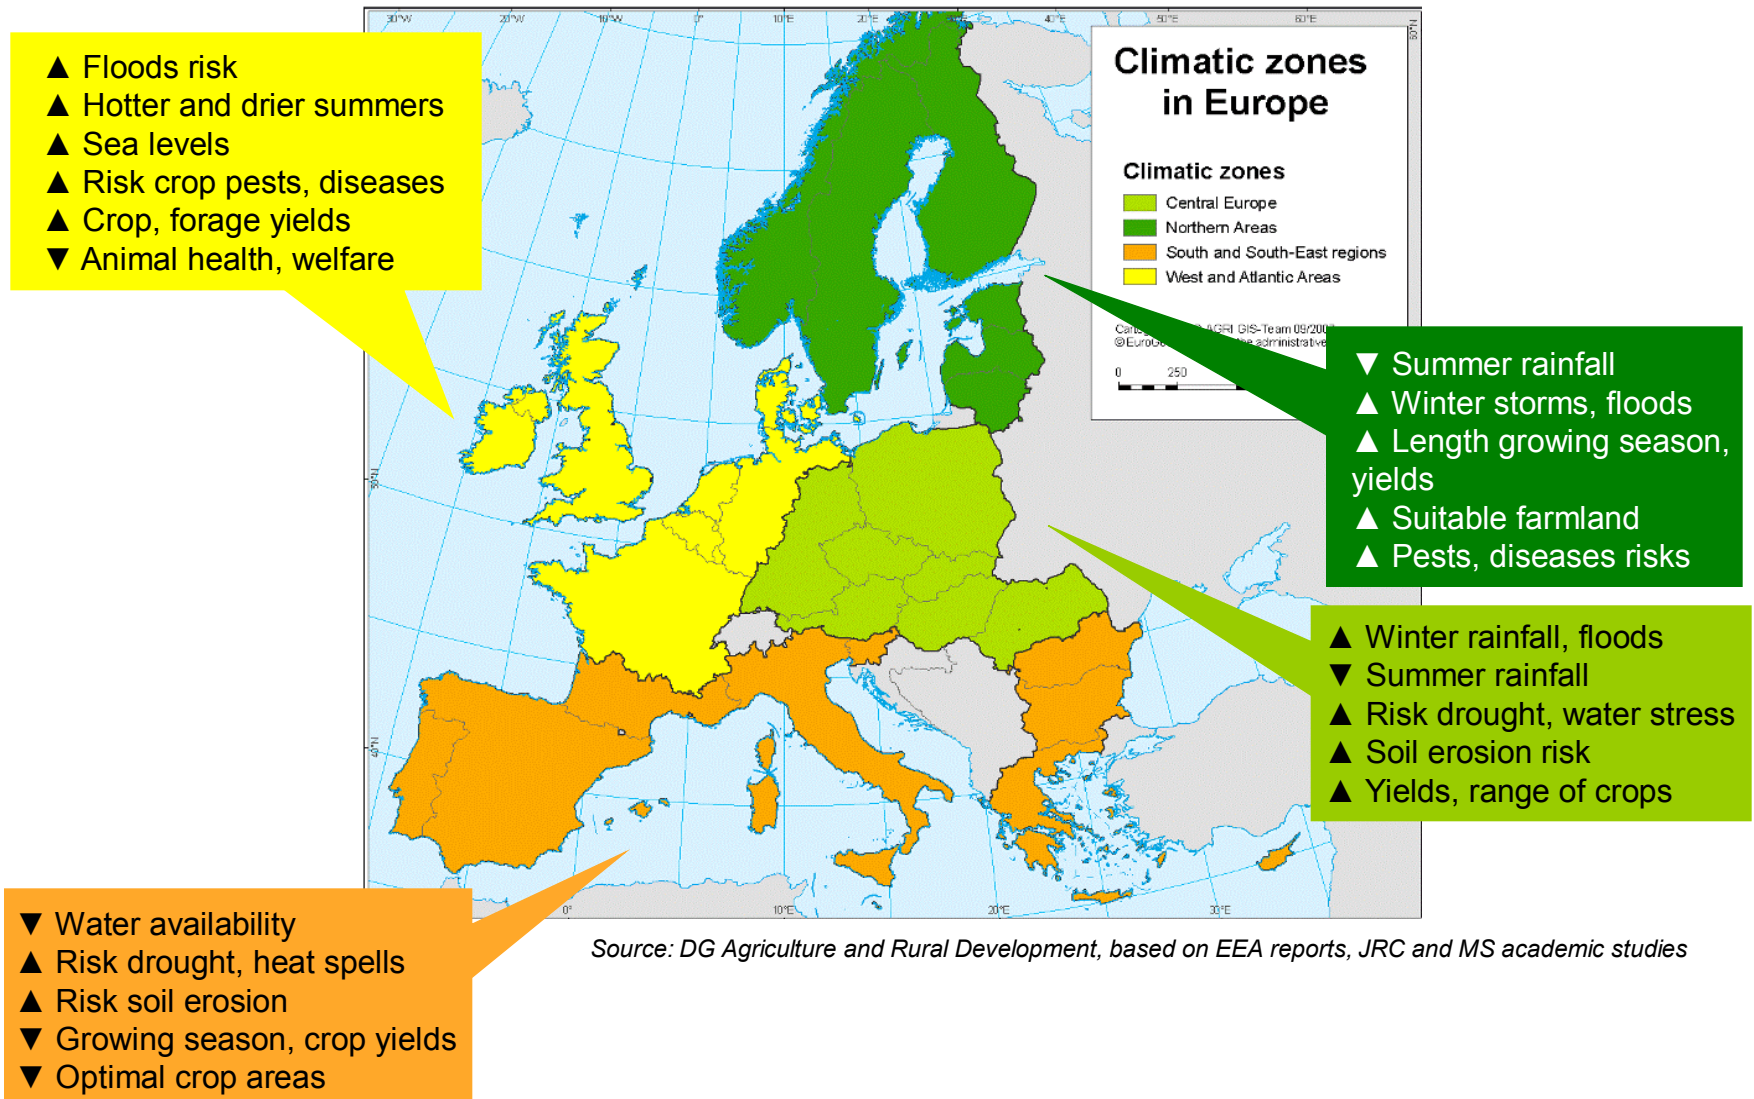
▲ Floods risk
▲ Hotter and drier summers
▲ Sea levels
▲ Risk crop pests, diseases
▲ Crop, forage yields
▼ Animal health, welfare

30°W 20°W 10°W 0° 10°E 20°E 40°E 50°E 60°E 60°N 50°N 40°N

Climatic zones in Europe

Climatic zones
Central Europe
Northern Areas
South and South-East regions
West and Atlantic Areas

Carto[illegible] AGRI GIS-Team 09/200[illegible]
©EuroG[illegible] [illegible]e administrative
0 250

▼ Summer rainfall
▲ Winter storms, floods
▲ Length growing season, yields
▲ Suitable farmland
▲ Pests, diseases risks

▲ Winter rainfall, floods
▼ Summer rainfall
▲ Risk drought, water stress
▲ Soil erosion risk
▲ Yields, range of crops

0° 10°E 20°E 30°E

▼ Water availability
▲ Risk drought, heat spells
▲ Risk soil erosion
▼ Growing season, crop yields
▼ Optimal crop areas

Source: DG Agriculture and Rural Development, based on EEA reports, JRC and MS academic studies